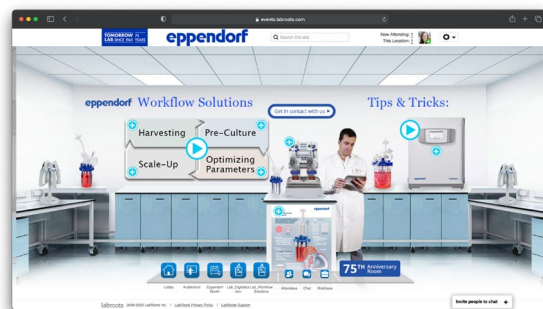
events.labroots.com

TOMORROW'S LAB SINCE 1945 75 YEARS

eppendorf

Search this site

Now Attending:
This Location:

eppendorf Workflow Solutions

Get in contact with us

Tips & Tricks:

Harvesting

Pre-Culture

Scale-Up

Optimizing Parameters

eppendorf

75TH Anniversary Room

Lobby

Auditorium

Eppendorf Booth

Lab_Digitalization

Lab_Workflow Solutions

Attendees

Chat

Briefcase

labroots 2009-2020 LabRoots Inc. | LabRoots Privacy Policy | LabRoots Support

Invite people to chat